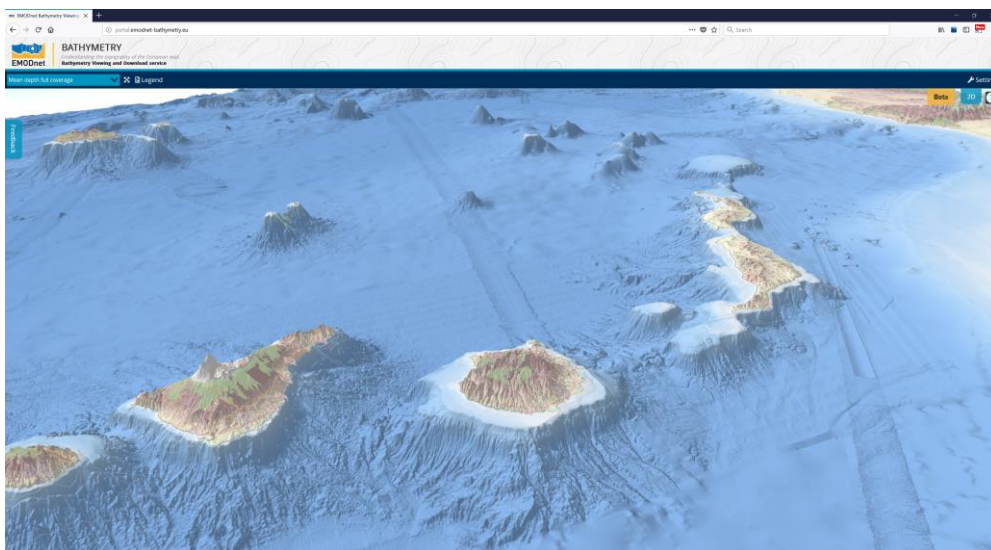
EMODnet Bathymetry Viewing ×
portal.emodnet-bathymetry.eu
Search
EMODnet
BATHYMETRY
Understanding the topography of the European seas
Bathymetry Viewing and Download service
Mean depth full coverage
Legend
Settin
Beta
2D
Feedback